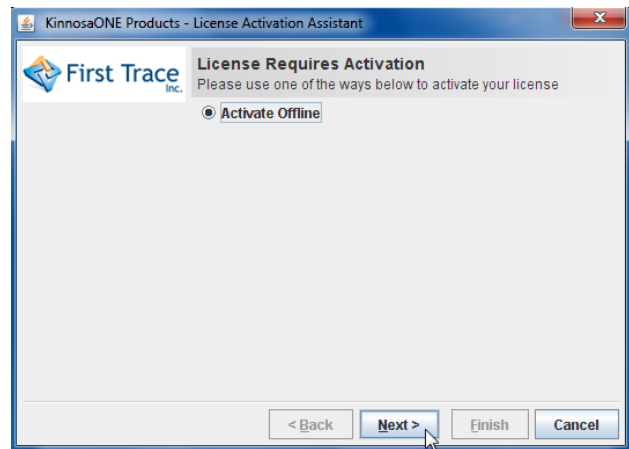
KinnosaONE Products - License Activation Assistant

First Trace Inc.

License Requires Activation

Please use one of the ways below to activate your license

Activate Offline

< Back

Next >

Finish

Cancel